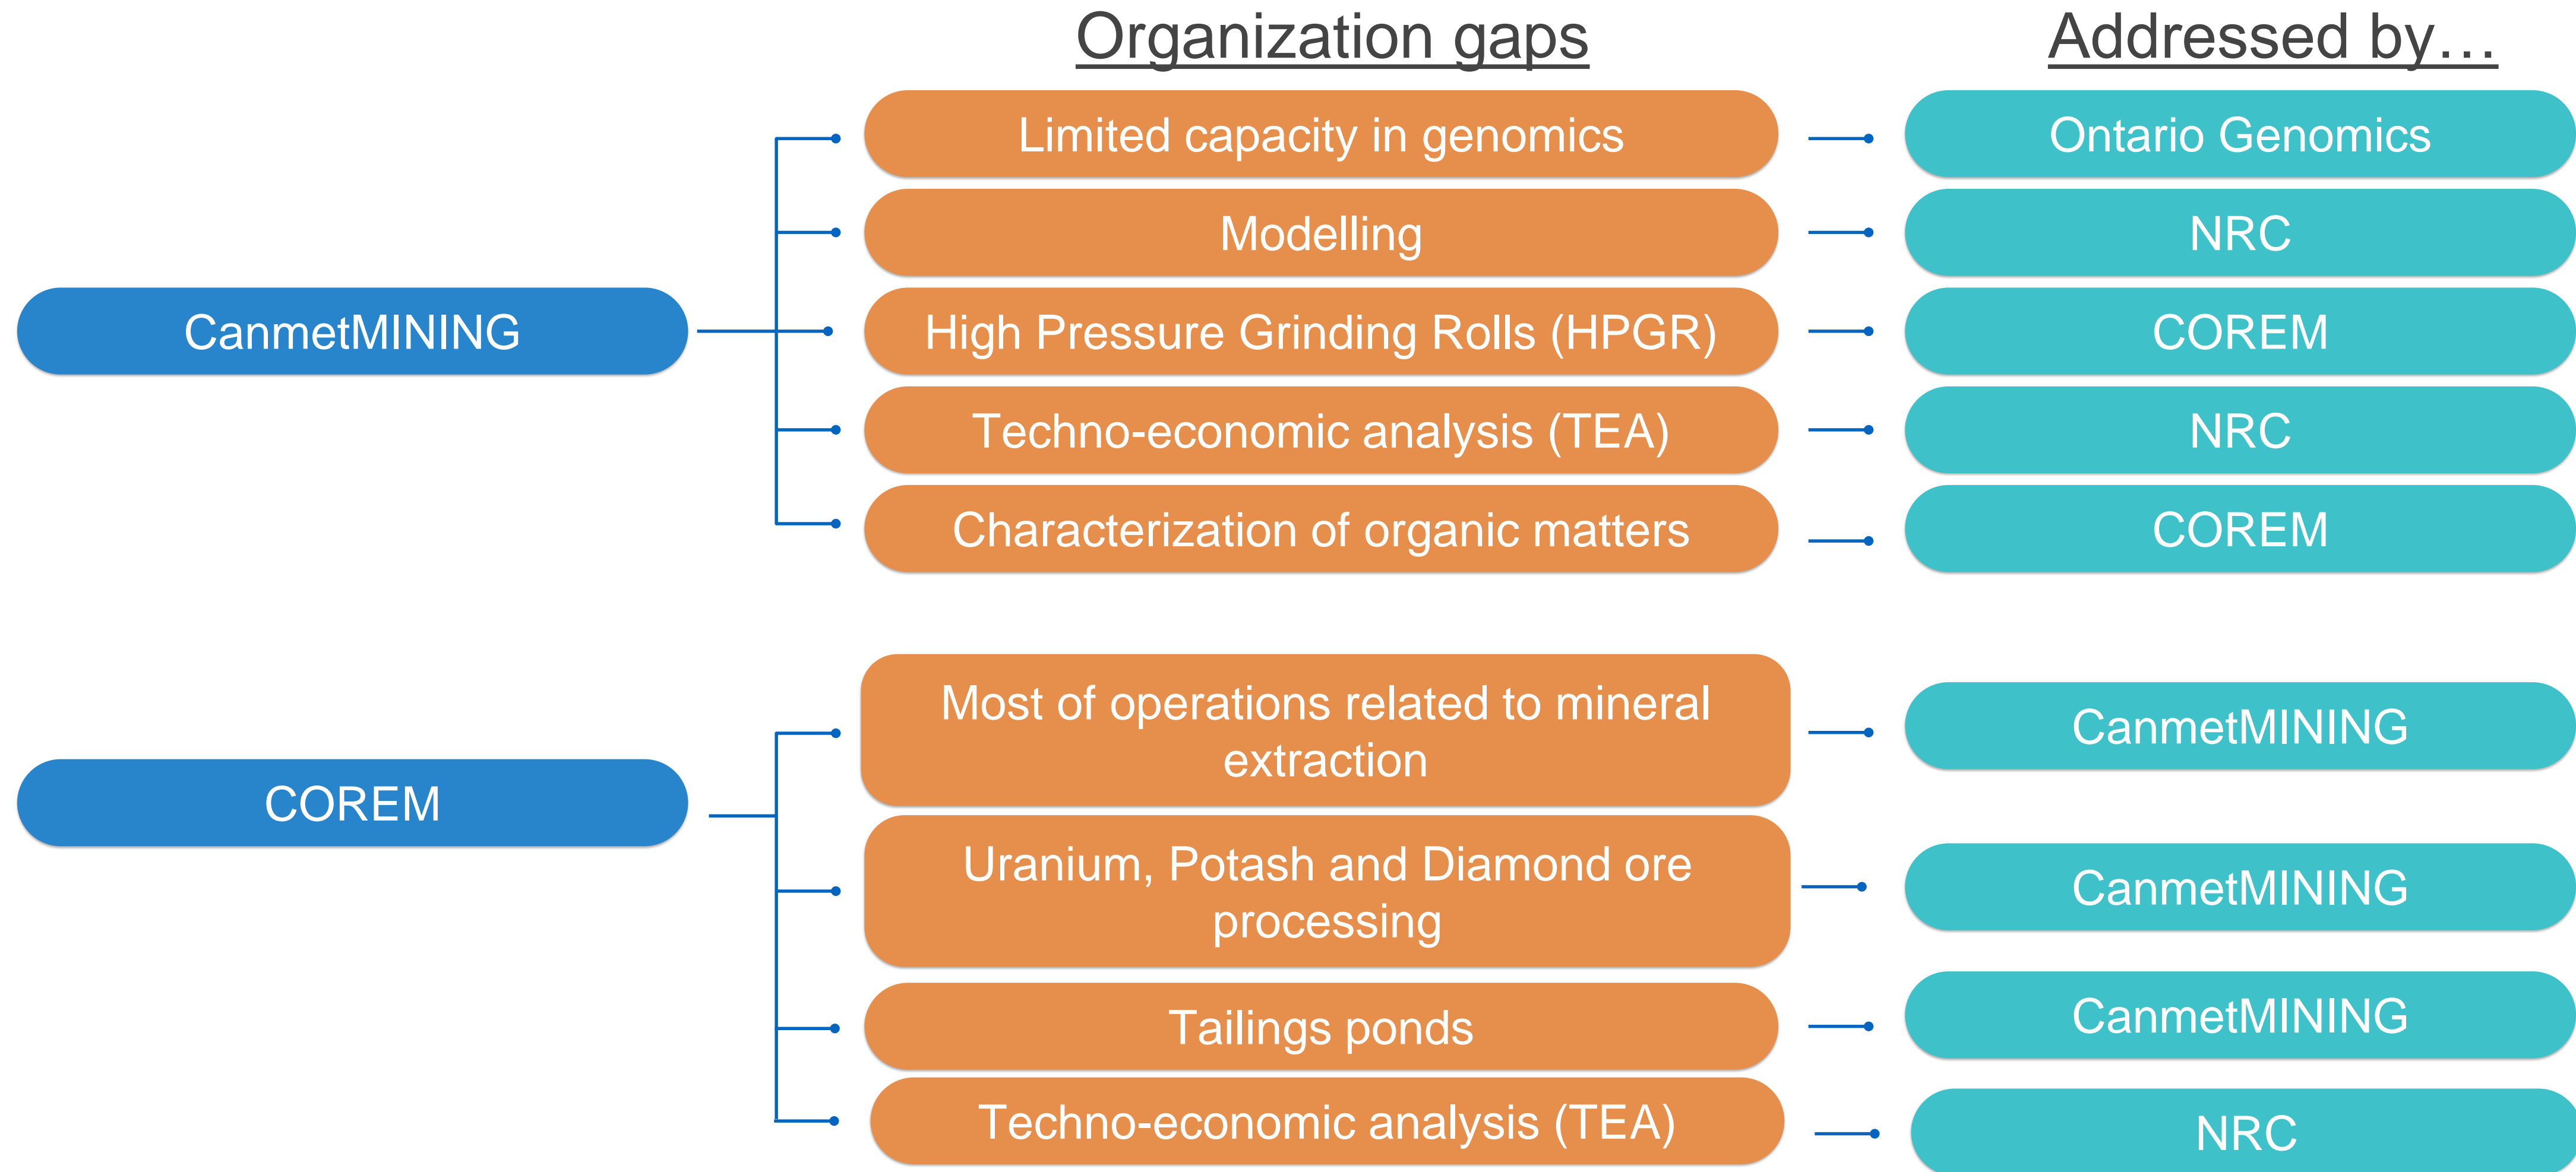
Organization gaps

Addressed by…

CanmetMINING

Limited capacity in genomics

Ontario Genomics

Modelling

NRC

High Pressure Grinding Rolls (HPGR)

COREM

Techno-economic analysis (TEA)

NRC

Characterization of organic matters

COREM

COREM

Most of operations related to mineral extraction

CanmetMINING

Uranium, Potash and Diamond ore processing

CanmetMINING

Tailings ponds

CanmetMINING

Techno-economic analysis (TEA)

NRC